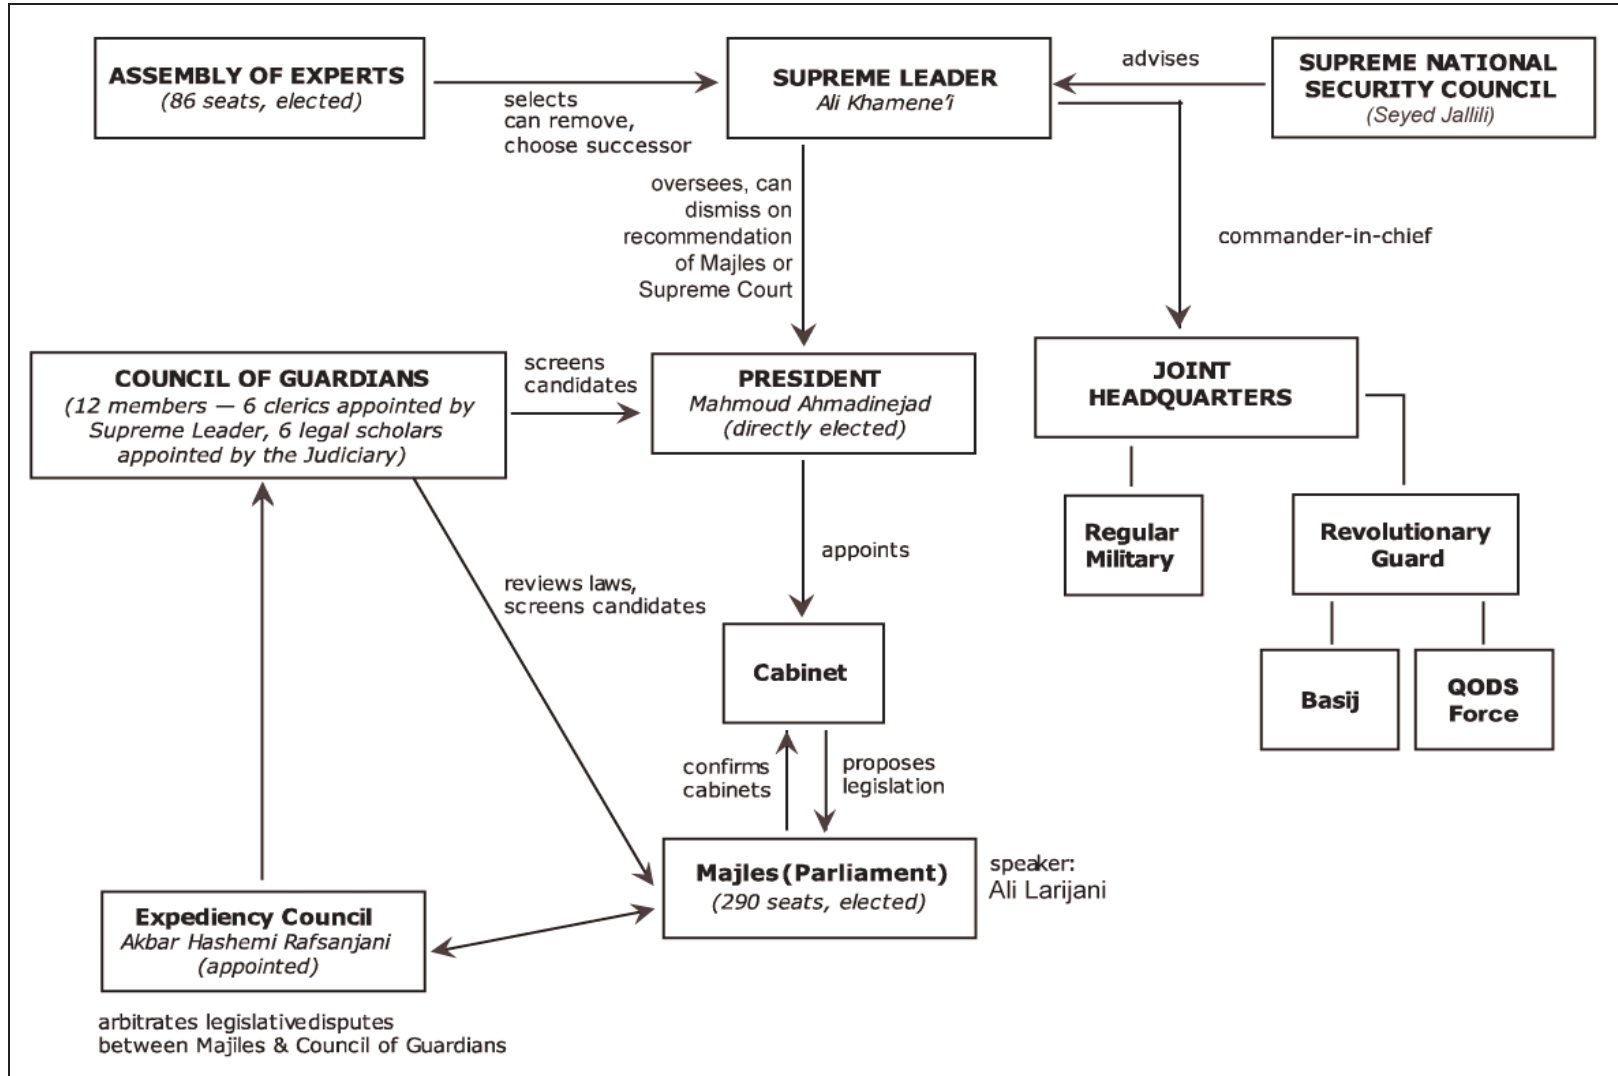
ASSEMBLY OF EXPERTS
(86 seats, elected)

selects
can remove,
choose successor

SUPREME LEADER
Ali Khamene'i

advises

SUPREME NATIONAL SECURITY COUNCIL
(Seyed Jallili)

oversees, can dismiss on recommendation of Majles or Supreme Court

commander-in-chief

COUNCIL OF GUARDIANS
(12 members — 6 clerics appointed by Supreme Leader, 6 legal scholars appointed by the Judiciary)

screens candidates

PRESIDENT
Mahmoud Ahmadinejad
(directly elected)

JOINT HEADQUARTERS

Regular Military

Revolutionary Guard

Basij

QODS Force

appoints

reviews laws,
screens candidates

Cabinet

confirms cabinets

proposes legislation

Majles (Parliament)
(290 seats, elected)

speaker:
Ali Larijani

Expediency Council
Akbar Hashemi Rafsanjani
(appointed)

arbitrates legislativedisputes between Majiles & Council of Guardians